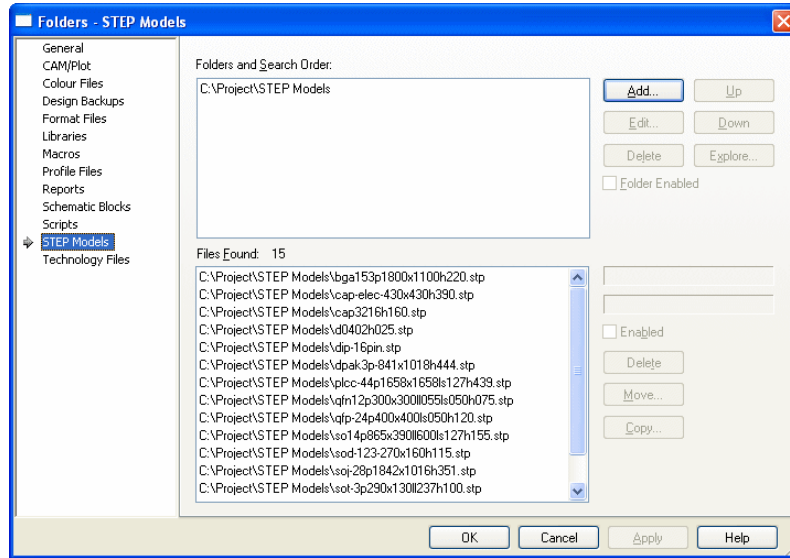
Folders - STEP Models

General
CAM/Plot
Colour Files
Design Backups
Format Files
Libraries
Macros
Profile Files
Reports
Schematic Blocks
Scripts
STEP Models
Technology Files

Folders and Search Order:

C:\Project\STEP Models

Add...
Up
Edit...
Down
Delete
Explore...
Folder Enabled

Files Found: 15

C:\Project\STEP Models\bga153p1800x1100h220.stp
C:\Project\STEP Models\cap-elec-430x430h390.stp
C:\Project\STEP Models\cap3216h160.stp
C:\Project\STEP Models\d0402h025.stp
C:\Project\STEP Models\dip-16pin.stp
C:\Project\STEP Models\dpak3p-841x1018h444.stp
C:\Project\STEP Models\plcc-44p1658x1658ls127h439.stp
C:\Project\STEP Models\qfn12p300x300ll055ls050h075.stp
C:\Project\STEP Models\qfp-24p400x400ls050h120.stp
C:\Project\STEP Models\so14p865x390ll600ls127h155.stp
C:\Project\STEP Models\sod-123-270x160h115.stp
C:\Project\STEP Models\soj-28p1842x1016h351.stp
C:\Project\STEP Models\sot-3p290x130ll237h100.stp

Enabled
Delete
Move...
Copy...

OK
Cancel
Apply
Help